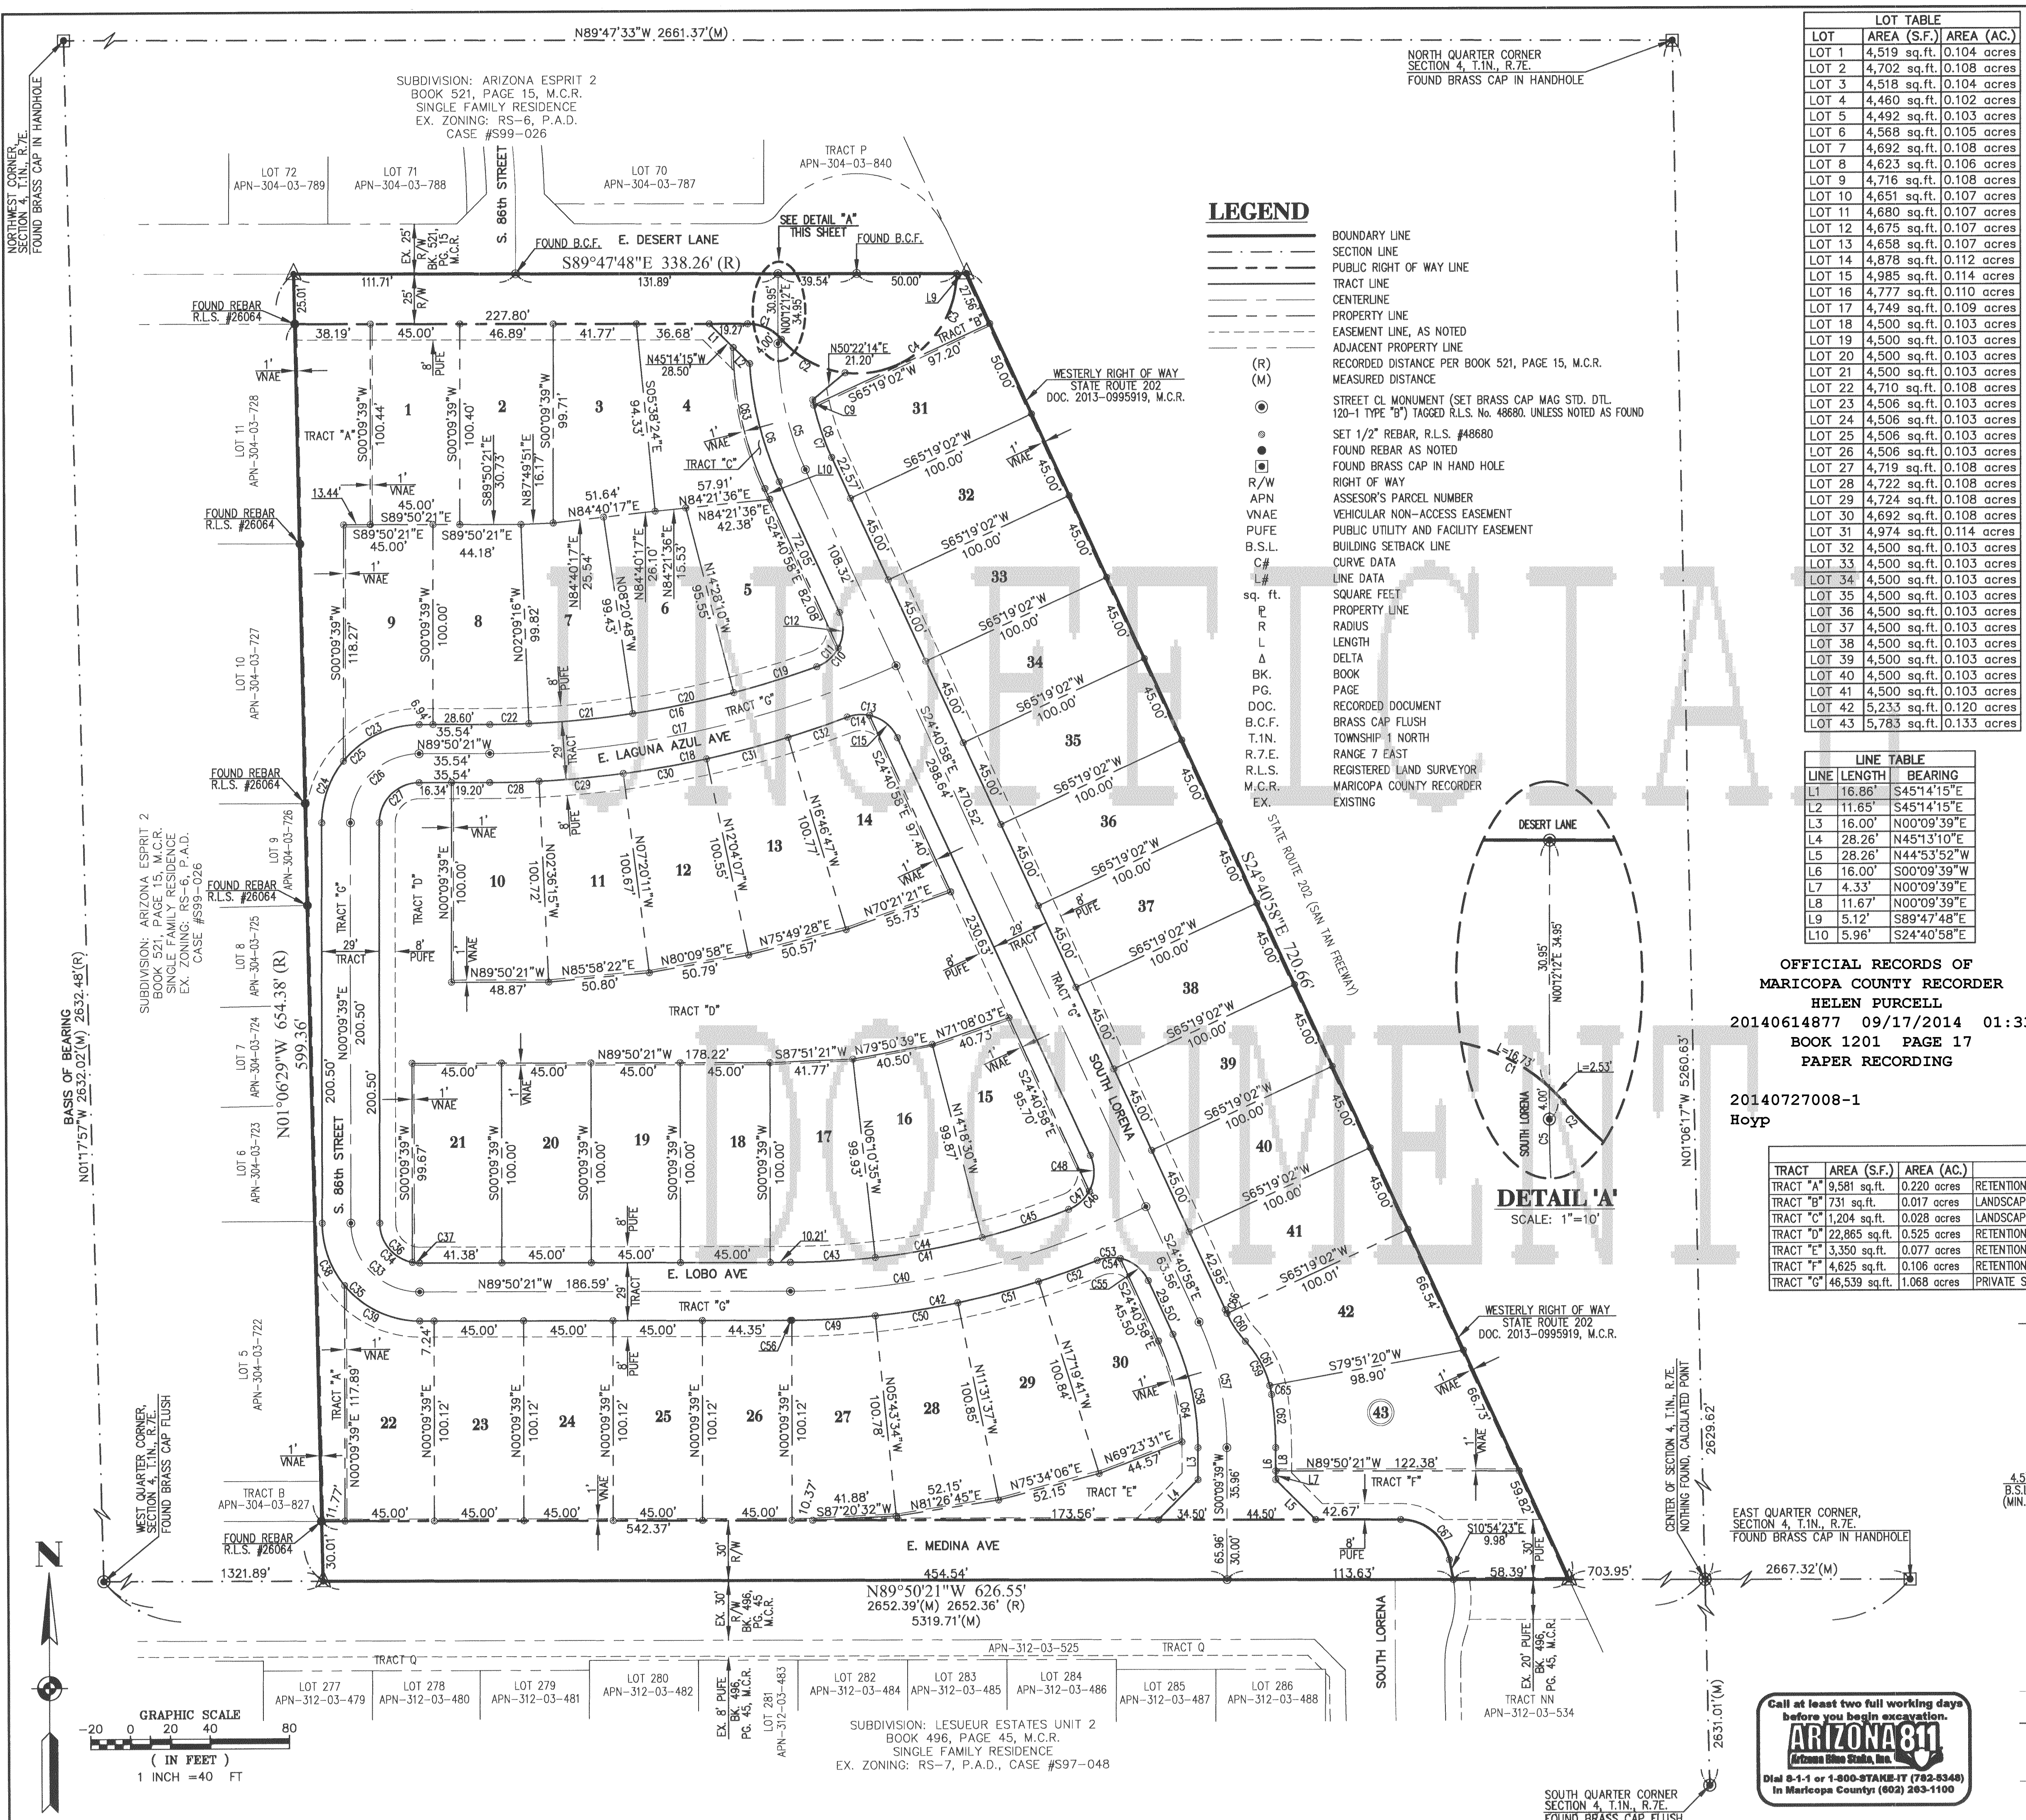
N89°47'33"W 2661.37'(M)

NORTH QUARTER CORNER SECTION 4, T.1N., R.7E. FOUND BRASS CAP IN HANDHOLE

NORTHWEST CORNER, SECTION 4, T.1N., R.7E. FOUND BRASS CAP IN HANDHOLE

SUBDIVISION: ARIZONA ESPRIT 2
BOOK 521, PAGE 15, M.C.R.
SINGLE FAMILY RESIDENCE
EX. ZONING: RS-6, P.A.D.
CASE #S99-026

LOT 72 APN-304-03-789
LOT 71 APN-304-03-788
LOT 70 APN-304-03-787
TRACT P APN-304-03-840

S. 86th STREET
FOUND B.C.F.
E. DESERT LANE
SEE DETAIL "A" THIS SHEET
FOUND B.C.F.
S89°47'48"E 338.26' (R)

LEGEND

| | |
|---|---|
| | BOUNDARY LINE |
| | SECTION LINE |
| | PUBLIC RIGHT OF WAY LINE |
| | TRACT LINE |
| | CENTERLINE |
| | PROPERTY LINE |
| | EASEMENT LINE, AS NOTED |
| | ADJACENT PROPERTY LINE |
| (R) | RECORDED DISTANCE PER BOOK 521, PAGE 15, M.C.R. |
| (M) | MEASURED DISTANCE |
| | STREET CL MONUMENT (SET BRASS CAP MAG STD. DTL. 120-1 TYPE "B") TAGGED R.L.S. No. 48680. UNLESS NOTED AS FOUND |
| | SET 1/2" REBAR, R.L.S. #48680 |
| | FOUND REBAR AS NOTED |
| | FOUND BRASS CAP IN HAND HOLE |
| R/W | RIGHT OF WAY |
| APN | ASSESOR'S PARCEL NUMBER |
| VNAE | VEHICULAR NON-ACCESS EASEMENT |
| PUFE | PUBLIC UTILITY AND FACILITY EASEMENT |
| B.S.L. | BUILDING SETBACK LINE |
| C# | CURVE DATA |
| L# | LINE DATA |
| sq. ft. | SQUARE FEET |
| ℙ | PROPERTY LINE |
| R | RADIUS |
| L | LENGTH |
| Δ | DELTA |
| BK. | BOOK |
| PG. | PAGE |
| DOC. | RECORDED DOCUMENT |
| B.C.F. | BRASS CAP FLUSH |
| T.1N. | TOWNSHIP 1 NORTH |
| R.7.E. | RANGE 7 EAST |
| R.L.S. | REGISTERED LAND SURVEYOR |
| M.C.R. | MARICOPA COUNTY RECORDER |
| EX. | EXISTING |

LOT TABLE

| LOT | AREA (S.F.) | AREA (AC.) |
|---|---|---|
| LOT 1 | 4,519 sq.ft. | 0.104 acres |
| LOT 2 | 4,702 sq.ft. | 0.108 acres |
| LOT 3 | 4,518 sq.ft. | 0.104 acres |
| LOT 4 | 4,460 sq.ft. | 0.102 acres |
| LOT 5 | 4,492 sq.ft. | 0.103 acres |
| LOT 6 | 4,568 sq.ft. | 0.105 acres |
| LOT 7 | 4,692 sq.ft. | 0.108 acres |
| LOT 8 | 4,623 sq.ft. | 0.106 acres |
| LOT 9 | 4,716 sq.ft. | 0.108 acres |
| LOT 10 | 4,651 sq.ft. | 0.107 acres |
| LOT 11 | 4,680 sq.ft. | 0.107 acres |
| LOT 12 | 4,675 sq.ft. | 0.107 acres |
| LOT 13 | 4,658 sq.ft. | 0.107 acres |
| LOT 14 | 4,878 sq.ft. | 0.112 acres |
| LOT 15 | 4,985 sq.ft. | 0.114 acres |
| LOT 16 | 4,777 sq.ft. | 0.110 acres |
| LOT 17 | 4,749 sq.ft. | 0.109 acres |
| LOT 18 | 4,500 sq.ft. | 0.103 acres |
| LOT 19 | 4,500 sq.ft. | 0.103 acres |
| LOT 20 | 4,500 sq.ft. | 0.103 acres |
| LOT 21 | 4,500 sq.ft. | 0.103 acres |
| LOT 22 | 4,710 sq.ft. | 0.108 acres |
| LOT 23 | 4,506 sq.ft. | 0.103 acres |
| LOT 24 | 4,506 sq.ft. | 0.103 acres |
| LOT 25 | 4,506 sq.ft. | 0.103 acres |
| LOT 26 | 4,506 sq.ft. | 0.103 acres |
| LOT 27 | 4,719 sq.ft. | 0.108 acres |
| LOT 28 | 4,722 sq.ft. | 0.108 acres |
| LOT 29 | 4,724 sq.ft. | 0.108 acres |
| LOT 30 | 4,692 sq.ft. | 0.108 acres |
| LOT 31 | 4,974 sq.ft. | 0.114 acres |
| LOT 32 | 4,500 sq.ft. | 0.103 acres |
| LOT 33 | 4,500 sq.ft. | 0.103 acres |
| LOT 34 | 4,500 sq.ft. | 0.103 acres |
| LOT 35 | 4,500 sq.ft. | 0.103 acres |
| LOT 36 | 4,500 sq.ft. | 0.103 acres |
| LOT 37 | 4,500 sq.ft. | 0.103 acres |
| LOT 38 | 4,500 sq.ft. | 0.103 acres |
| LOT 39 | 4,500 sq.ft. | 0.103 acres |
| LOT 40 | 4,500 sq.ft. | 0.103 acres |
| LOT 41 | 4,500 sq.ft. | 0.103 acres |
| LOT 42 | 5,233 sq.ft. | 0.120 acres |
| LOT 43 | 5,783 sq.ft. | 0.133 acres |

LINE TABLE

| LINE | LENGTH | BEARING |
|---|---|---|
| L1 | 16.86' | S45°14'15"E |
| L2 | 11.65' | S45°14'15"E |
| L3 | 16.00' | N00°09'39"E |
| L4 | 28.26' | N45°13'10"E |
| L5 | 28.26' | N44°53'52"W |
| L6 | 16.00' | S00°09'39"W |
| L7 | 4.33' | N00°09'39"E |
| L8 | 11.67' | N00°09'39"E |
| L9 | 5.12' | S89°47'48"E |
| L10 | 5.96' | S24°40'58"E |

OFFICIAL RECORDS OF
MARICOPA COUNTY RECORDER
HELEN PURCELL
20140614877 09/17/2014 01:3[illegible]
BOOK 1201 PAGE 17
PAPER RECORDING

20140727008-1
Hoyp

| TRACT | AREA (S.F.) | AREA (AC.) | |
|---|---|---|---|
| TRACT "A" | 9,581 sq.ft. | 0.220 acres | RETENTION |
| TRACT "B" | 731 sq.ft. | 0.017 acres | LANDSCAP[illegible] |
| TRACT "C" | 1,204 sq.ft. | 0.028 acres | LANDSCAP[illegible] |
| TRACT "D" | 22,865 sq.ft. | 0.525 acres | RETENTION |
| TRACT "E" | 3,350 sq.ft. | 0.077 acres | RETENTION |
| TRACT "F" | 4,625 sq.ft. | 0.106 acres | RETENTION |
| TRACT "G" | 46,539 sq.ft. | 1.068 acres | PRIVATE S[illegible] |

DESERT LANE
30.95' N00°12'12"E 34.95'
L=16.73' C1
L=2.53'
SOUTH LORENA C5 4.00' C2
DETAIL 'A'
SCALE: 1"=10'

WESTERLY RIGHT OF WAY STATE ROUTE 202 DOC. 2013-0995919, M.C.R.
STATE ROUTE 202 (SAN TAN FREEWAY)
S24°40'58"E 720.66'
SOUTH LORENA
E. LAGUNA AZUL AVE
E. LOBO AVE
E. MEDINA AVE
S. 86th STREET
TRACT "A" TRACT "B" TRACT "C" TRACT "D" TRACT "E" TRACT "F" TRACT "G"

FOUND REBAR R.L.S. #26064
BASIS OF BEARING N01°17'57"W 2632.02'(M) 2632.48'(R)
N01°06'29"W 654.38' (R) 599.36'
N01°06'17"W 5260.63'
CENTER OF SECTION 4, T.1N., R.7E. NOTHING FOUND, CALCULATED POINT
2629.62'
EAST QUARTER CORNER, SECTION 4, T.1N., R.7E. FOUND BRASS CAP IN HANDHOLE
2667.32'(M)
WEST QUARTER CORNER, SECTION 4, T.1N., R.7E. FOUND BRASS CAP FLUSH
1321.89'
N89°50'21"W 626.55'
2652.39'(M) 2652.36' (R)
5319.71'(M)
703.95'
454.54'
542.37'
173.56'
113.63'
58.39'

SUBDIVISION: ARIZONA ESPRIT 2 BOOK 521, PAGE 15, M.C.R. SINGLE FAMILY RESIDENCE EX. ZONING: RS-6, P.A.D. CASE #S99-026

LOT 11 APN-304-03-728
LOT 10 APN-304-03-727
LOT 9 APN-304-03-726
LOT 8 APN-304-03-725
LOT 7 APN-304-03-724
LOT 6 APN-304-03-723
LOT 5 APN-304-03-722
TRACT B APN-304-03-827

TRACT Q
APN-312-03-525
TRACT Q
LOT 277 APN-312-03-479
LOT 278 APN-312-03-480
LOT 279 APN-312-03-481
LOT 280 APN-312-03-482
LOT 281 APN-312-03-483
LOT 282 APN-312-03-484
LOT 283 APN-312-03-485
LOT 284 APN-312-03-486
LOT 285 APN-312-03-487
LOT 286 APN-312-03-488
TRACT NN APN-312-03-534
EX. 8' PUFE BK. 496, PG. 45, M.C.R.
EX. 20' PUFE BK. 496, PG. 45, M.C.R.
EX. 30' R/W BK. 496, PG. 45, M.C.R.

SUBDIVISION: LESUEUR ESTATES UNIT 2
BOOK 496, PAGE 45, M.C.R.
SINGLE FAMILY RESIDENCE
EX. ZONING: RS-7, P.A.D., CASE #S97-048

SOUTH QUARTER CORNER SECTION 4, T.1N., R.7E. FOUND BRASS CAP FLUSH
2631.01'(M)

N
GRAPHIC SCALE
-20 0 20 40 80
( IN FEET )
1 INCH =40 FT

Call at least two full working days before you begin excavation.
ARIZONA 811
Arizona Blue Stake, Inc.
Dial 8-1-1 or 1-800-STAKE-IT (782-5348)
In Maricopa County: (602) 263-1100

UNOFFICIAL DOCUMENT